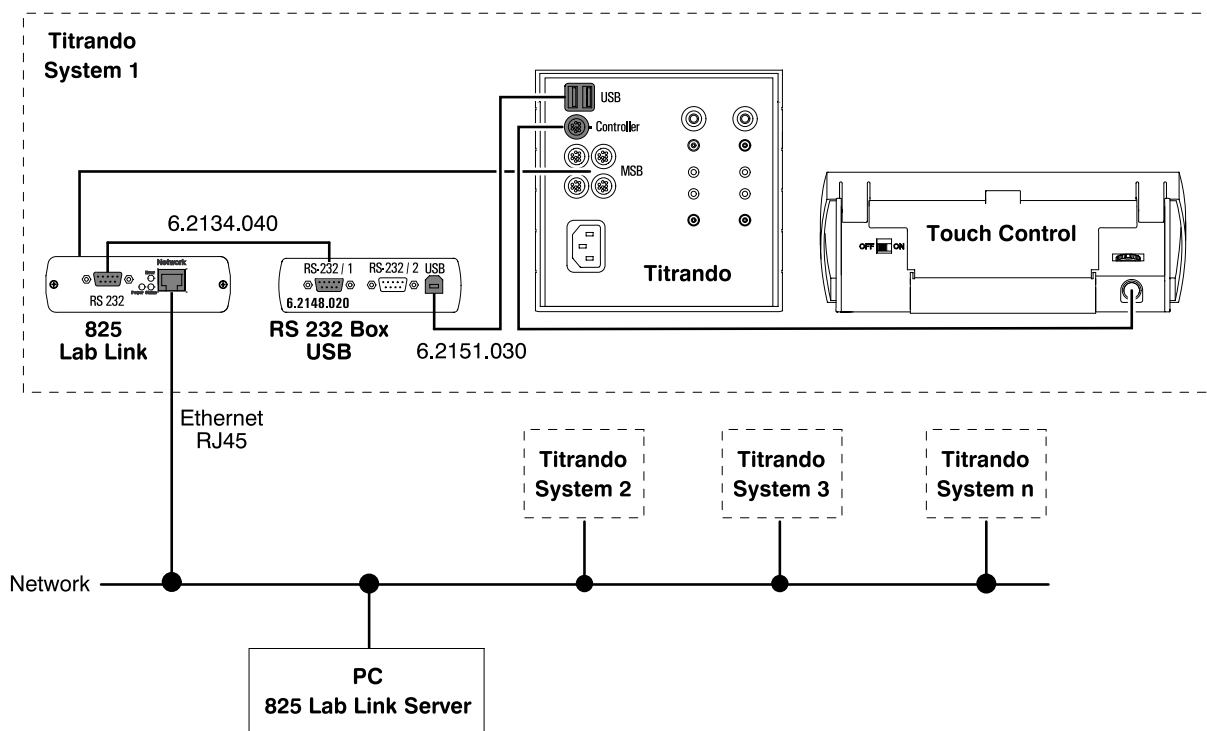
Titrando
System 1

USB
Controller
MSB

Titrando

Touch Control

OFF ON

6.2134.040

RS 232
Network

825
Lab Link

RS-232 / 1 RS-232 / 2 USB
6.2148.020

RS 232 Box
USB

6.2151.030

Ethernet
RJ45

Titrando
System 2

Titrando
System 3

Titrando
System n

Network

PC
825 Lab Link Server